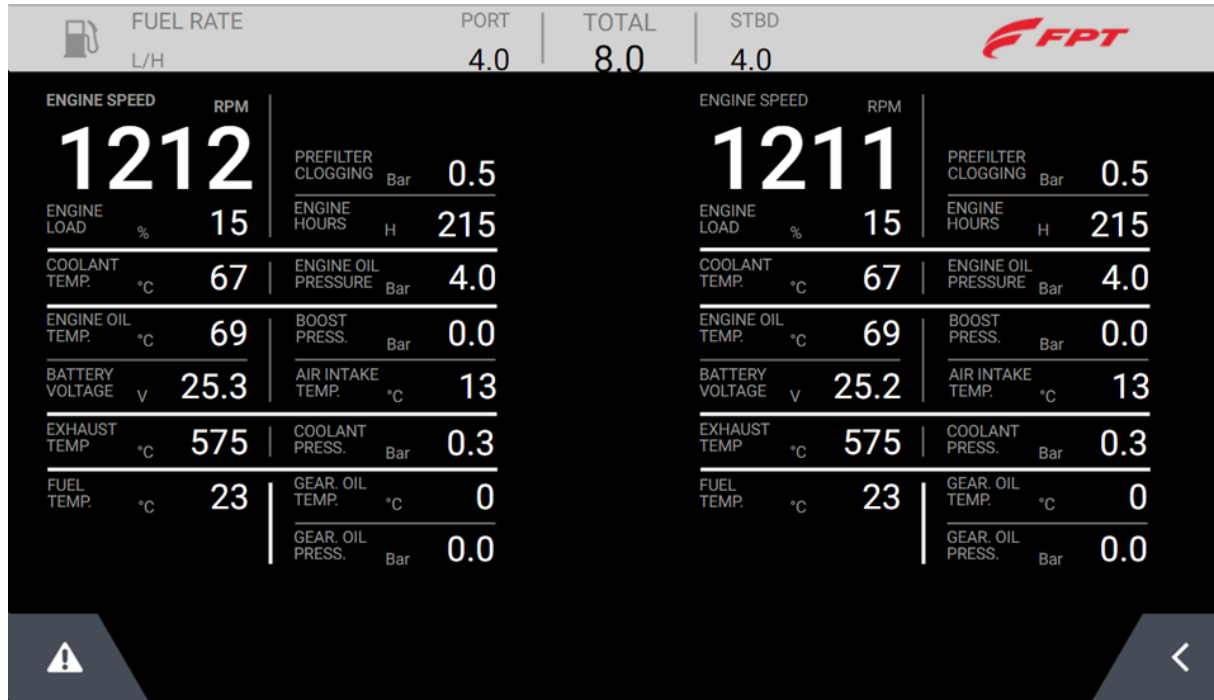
FUEL RATE
L/H

PORT
4.0

TOTAL
8.0

STBD
4.0

FPT

ENGINE SPEED RPM
1212

PREFILTER CLOGGING Bar 0.5

ENGINE LOAD % 15

ENGINE HOURS H 215

COOLANT TEMP. °C 67

ENGINE OIL PRESSURE Bar 4.0

ENGINE OIL TEMP. °C 69

BOOST PRESS. Bar 0.0

BATTERY VOLTAGE V 25.3

AIR INTAKE TEMP. °C 13

EXHAUST TEMP °C 575

COOLANT PRESS. Bar 0.3

FUEL TEMP. °C 23

GEAR. OIL TEMP. °C 0

GEAR. OIL PRESS. Bar 0.0

ENGINE SPEED RPM
1211

PREFILTER CLOGGING Bar 0.5

ENGINE LOAD % 15

ENGINE HOURS H 215

COOLANT TEMP. °C 67

ENGINE OIL PRESSURE Bar 4.0

ENGINE OIL TEMP. °C 69

BOOST PRESS. Bar 0.0

BATTERY VOLTAGE V 25.2

AIR INTAKE TEMP. °C 13

EXHAUST TEMP °C 575

COOLANT PRESS. Bar 0.3

FUEL TEMP. °C 23

GEAR. OIL TEMP. °C 0

GEAR. OIL PRESS. Bar 0.0